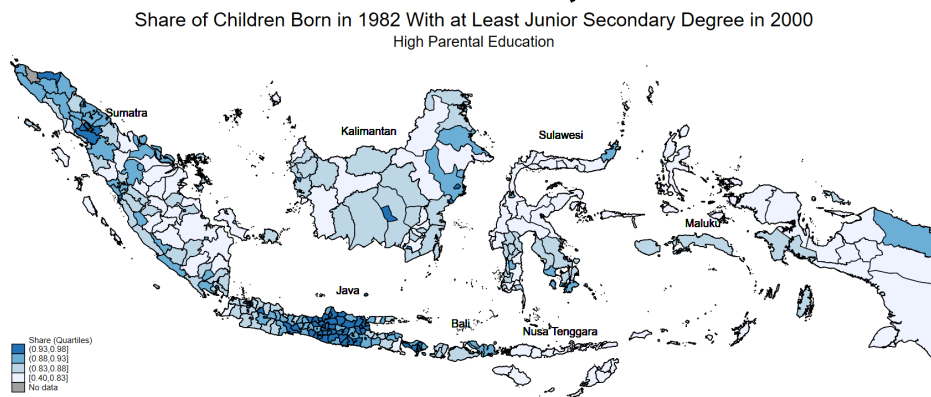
Share of Children Born in 1982 With at Least Junior Secondary Degree in 2000
High Parental Education

Sumatra
Kalimantan
Sulawesi
Maluku
Java
Bali
Nusa Tenggara

Share (Quartiles)
(0.93,0.98]
(0.88,0.93]
(0.83,0.88]
[0.40,0.83]
No data